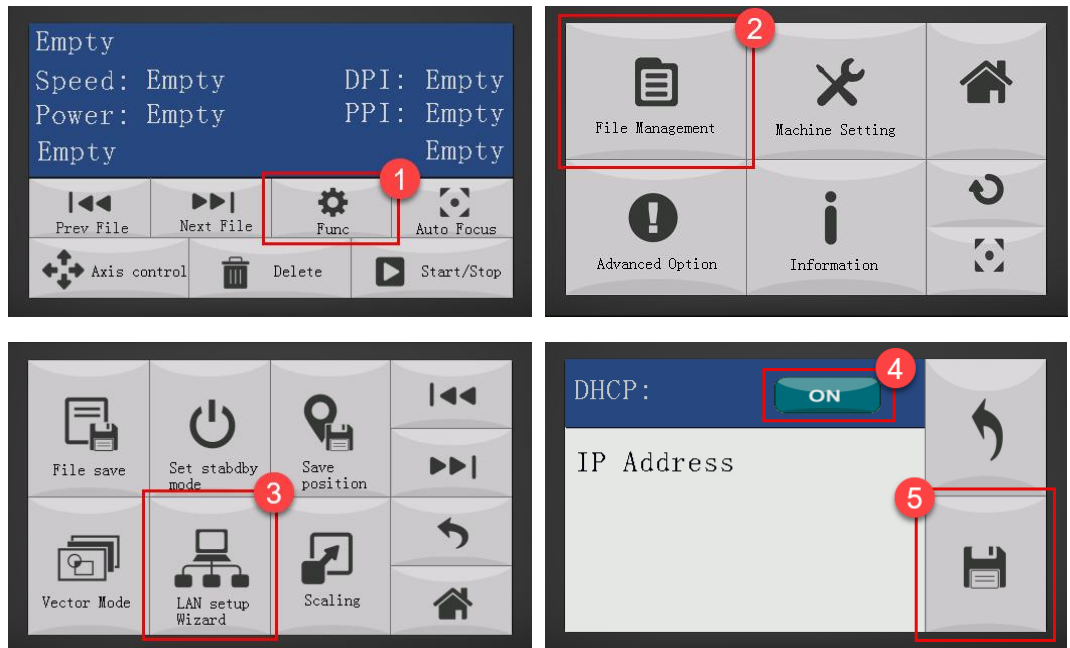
Empty
Speed: Empty DPI: Empty
Power: Empty PPI: Empty
Empty Empty

Prev File
Next File
1
Func
Auto Focus
Axis control
Delete
Start/Stop

2
File Management
Machine Setting
Advanced Option
Information

File save
Set stabdby mode
Save position
3
Vector Mode
LAN setup Wizard
Scaling

DHCP:
4
ON
IP Address
5